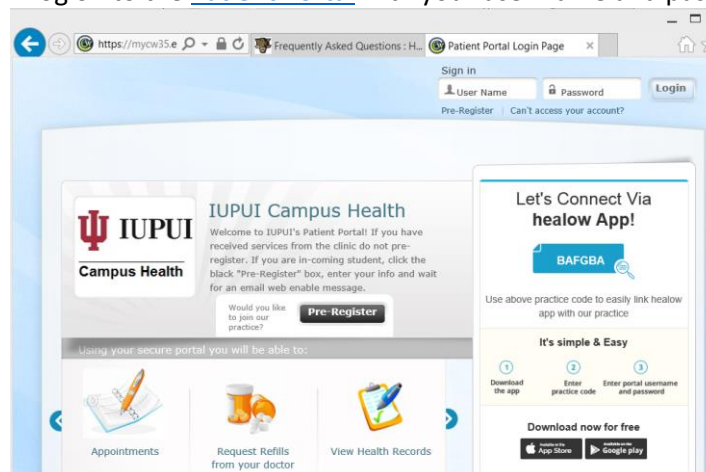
https://mycw35.e
Frequently Asked Questions : H...
Patient Portal Login Page

Sign in
User Name
Password
Login
Pre-Register | Can't access your account?

IUPUI
Campus Health

IUPUI Campus Health
Welcome to IUPUI's Patient Portal! If you have received services from the clinic do not pre-register. If you are in-coming student, click the black "Pre-Register" box, enter your info and wait for an email web enable message.

Would you like to join our practice?
Pre-Register

Using your secure portal you will be able to:

Appointments
Request Refills from your doctor
View Health Records

Let's Connect Via healow App!
BAFGBA
Use above practice code to easily link healow app with our practice

It's simple & Easy
1 Download the app
2 Enter practice code
3 Enter portal username and password

Download now for free
App Store
Google play